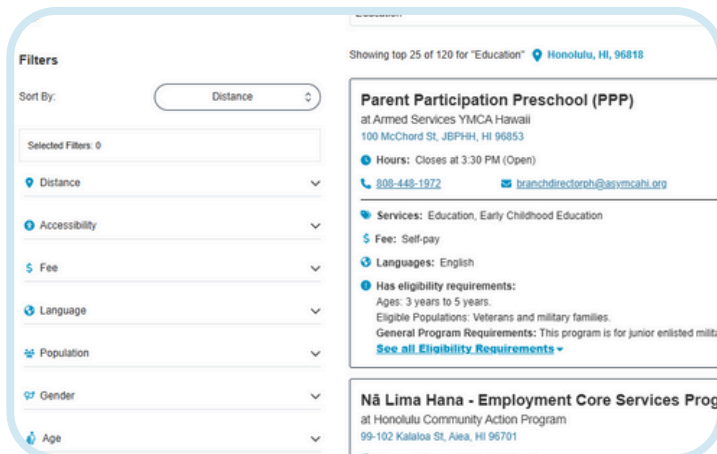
Education

Filters

Sort By: Distance

Selected Filters: 0

Distance

Accessibility

Fee

Language

Population

Gender

Age

Showing top 25 of 120 for "Education" Honolulu, HI, 96818

Parent Participation Preschool (PPP)

at Armed Services YMCA Hawaii

100 McChord St, JBPHH, HI 96853

Hours: Closes at 3:30 PM (Open)

808-448-1972

branchdirectorph@asymcahi.org

Services: Education, Early Childhood Education

Fee: Self-pay

Languages: English

Has eligibility requirements:

Ages: 3 years to 5 years.

Eligible Populations: Veterans and military families.

General Program Requirements: This program is for junior enlisted milita

See all Eligibility Requirements

Nā Lima Hana - Employment Core Services Prog

at Honolulu Community Action Program

99-102 Kalaloa St, Aiea, HI 96701